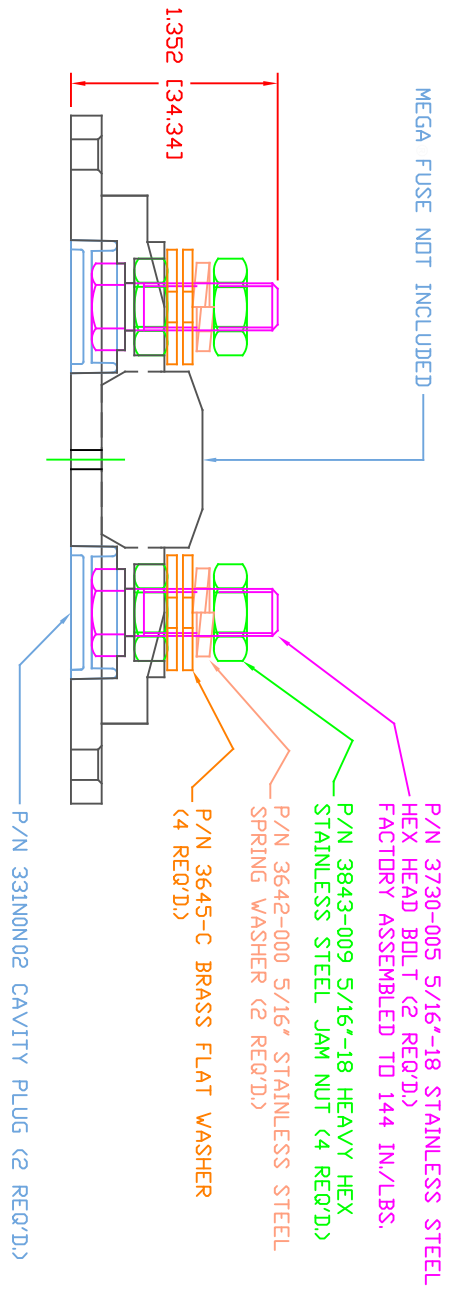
1.352 [34.34]

MEGA FUSE NOT INCLUDED

P/N 3730-005 5/16"-18 STAINLESS STEEL HEX HEAD BOLT (2 REQ'D.) FACTORY ASSEMBLED TO 144 IN./LBS.

P/N 3843-009 5/16"-18 HEAVY HEX STAINLESS STEEL JAM NUT (4 REQ'D.)

P/N 3642-000 5/16" STAINLESS STEEL SPRING WASHER (2 REQ'D.)

P/N 3645-C BRASS FLAT WASHER (4 REQ'D.)

P/N 331N0N02 CAVITY PLUG (2 REQ'D.)